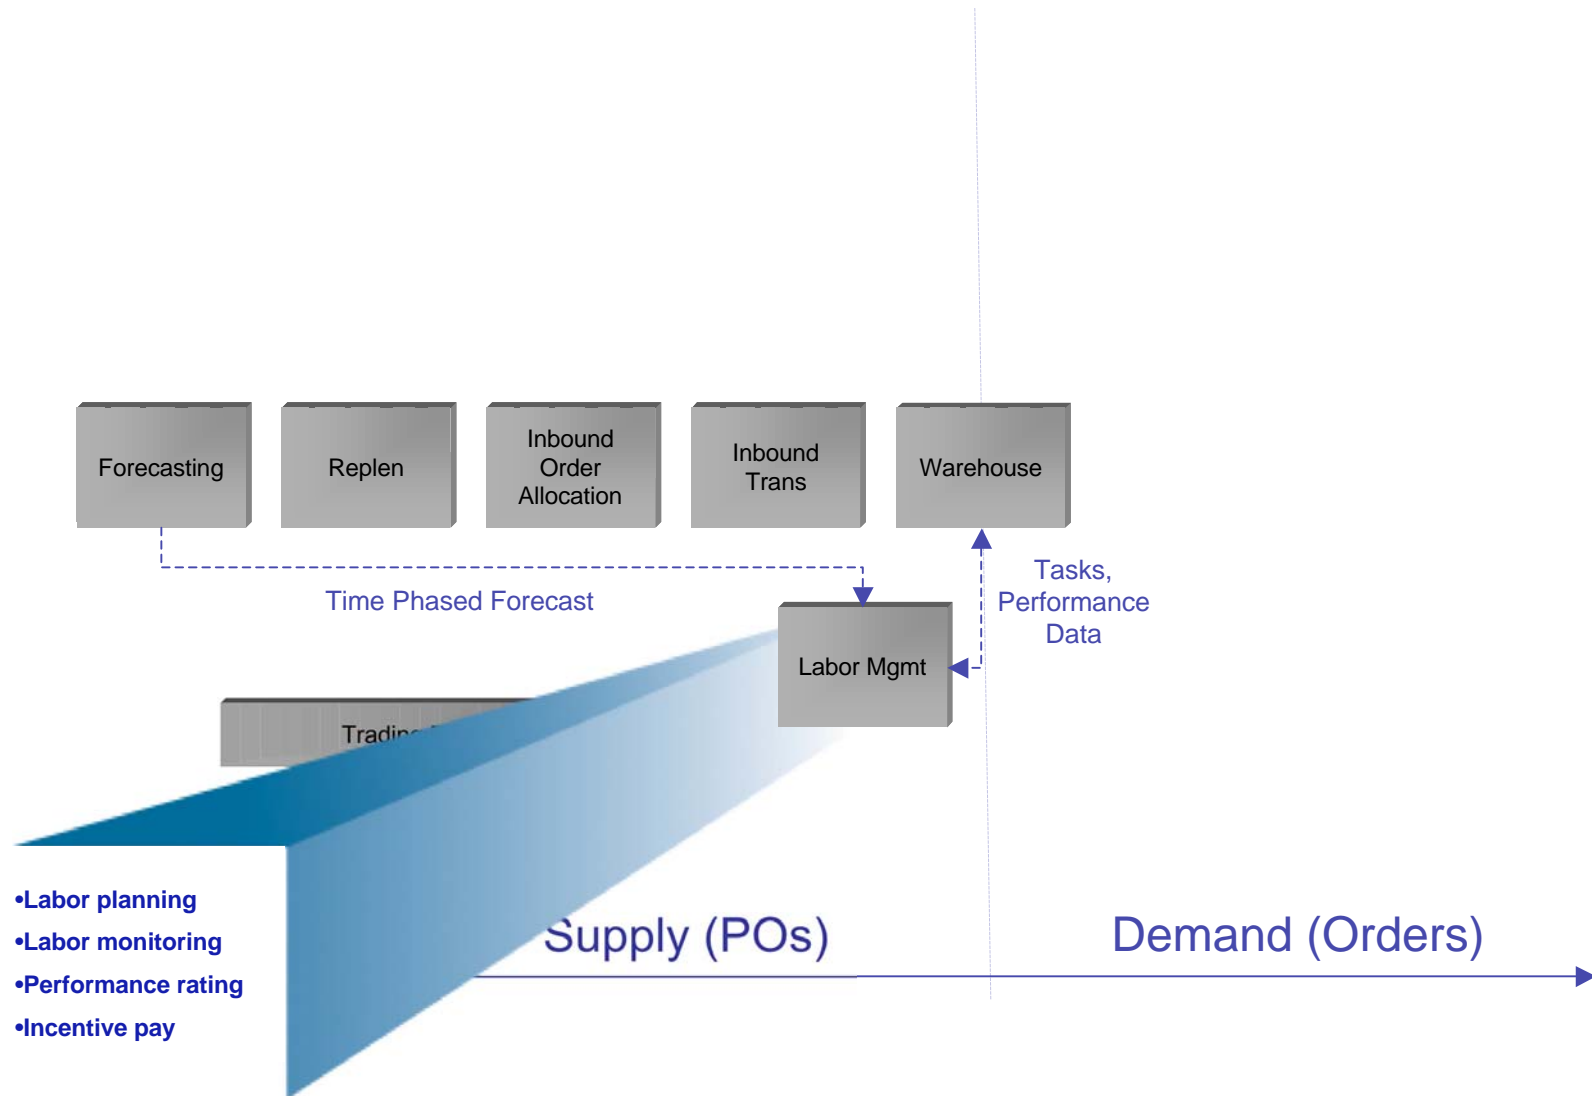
Forecasting

Replen

Inbound Order Allocation

Inbound Trans

Warehouse

Time Phased Forecast

Tasks, Performance Data

Labor Mgmt

Tradin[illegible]

•Labor planning
•Labor monitoring
•Performance rating
•Incentive pay

Supply (POs)

Demand (Orders)